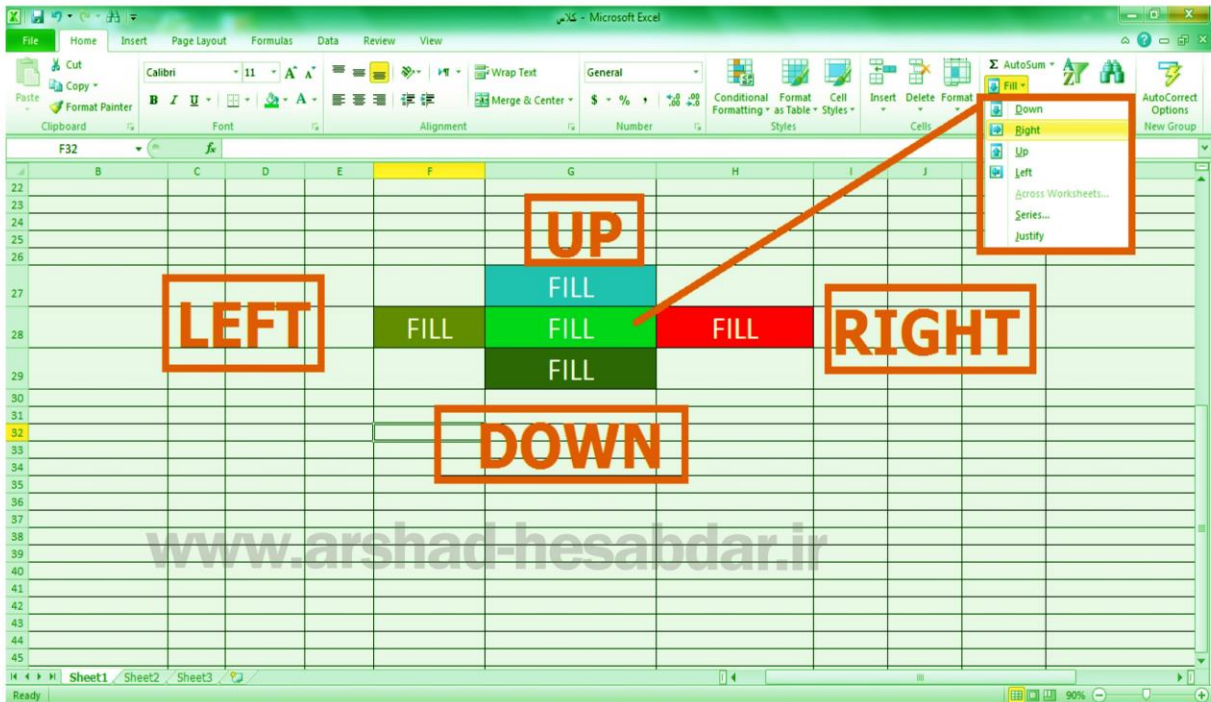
کلاس - Microsoft Excel

File Home Insert Page Layout Formulas Data Review View

Cut
Copy
Paste
Format Painter
Clipboard

Calibri 11
Font

Wrap Text
Merge & Center
Alignment

General
$ % ,
Number

Conditional Formatting
Format as Table
Cell Styles
Styles

Insert Delete Format
Cells

Σ AutoSum
Fill
Down
Right
Up
Left
Across Worksheets...
Series...
Justify

AutoCorrect Options
New Group

F32 fx

B C D E F G H I J

22
23
24
25
26
27
28
29
30
31
32
33
34
35
36
37
38
39
40
41
42
43
44
45

UP

FILL

LEFT

FILL

FILL

FILL

RIGHT

FILL

DOWN

www.arshad-hesabdar.ir

Sheet1 Sheet2 Sheet3

Ready

90%